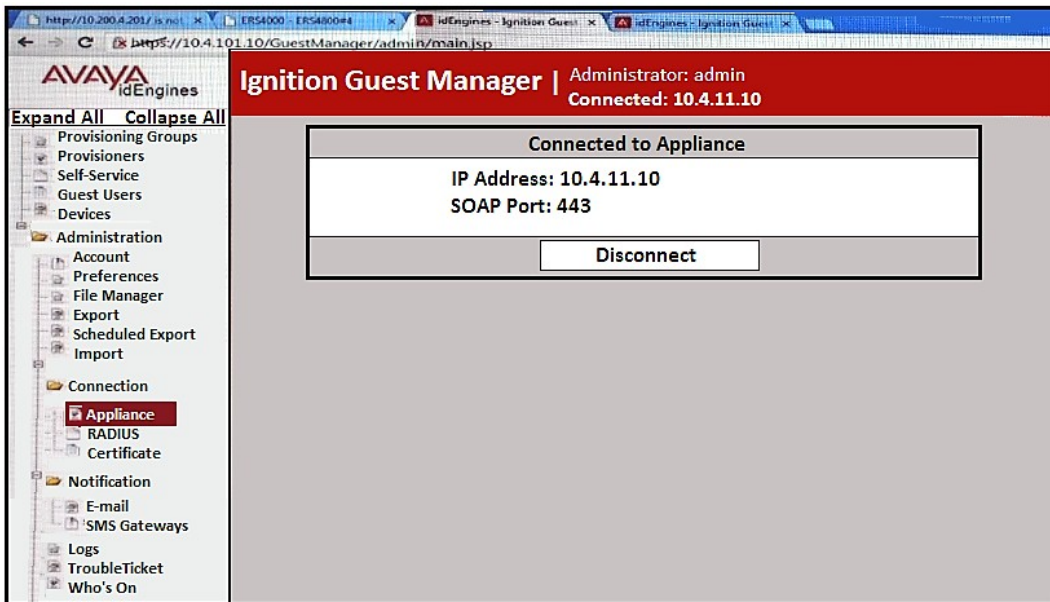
http://10.200.4.201/ is not × | ERS4000 - ERS4800#4 × | idEngines - Ignition Guest × | idEngines - Ignition Guest ×

https://10.4.101.10/GuestManager/admin/main.jsp

AVAYA idEngines

Expand All Collapse All

Provisioning Groups
Provisioners
Self-Service
Guest Users
Devices
Administration
Account
Preferences
File Manager
Export
Scheduled Export
Import
Connection
Appliance
RADIUS
Certificate
Notification
E-mail
SMS Gateways
Logs
TroubleTicket
Who's On

Ignition Guest Manager | Administrator: admin
Connected: 10.4.11.10

Connected to Appliance

IP Address: 10.4.11.10
SOAP Port: 443

Disconnect